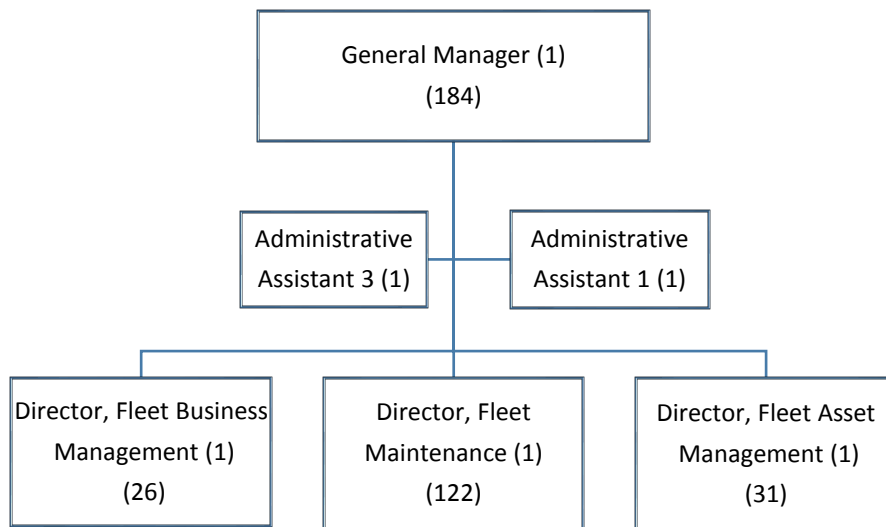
General Manager (1)
(184)

Administrative Assistant 3 (1)

Administrative Assistant 1 (1)

Director, Fleet Business Management (1)
(26)

Director, Fleet Maintenance (1)
(122)

Director, Fleet Asset Management (1)
(31)